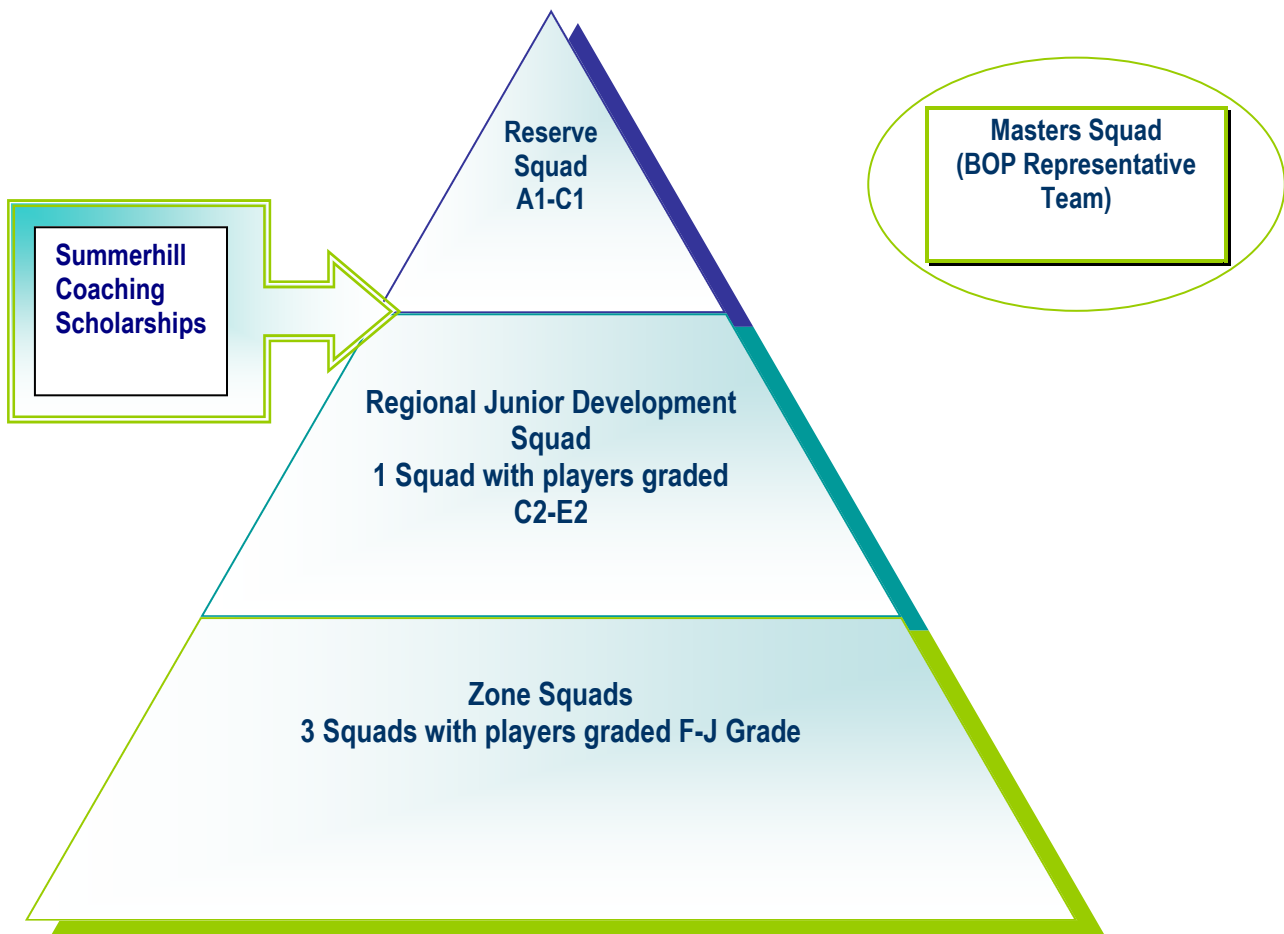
Reserve Squad A1-C1

Masters Squad (BOP Representative Team)

Summerhill Coaching Scholarships

Regional Junior Development Squad
1 Squad with players graded C2-E2

Zone Squads
3 Squads with players graded F-J Grade